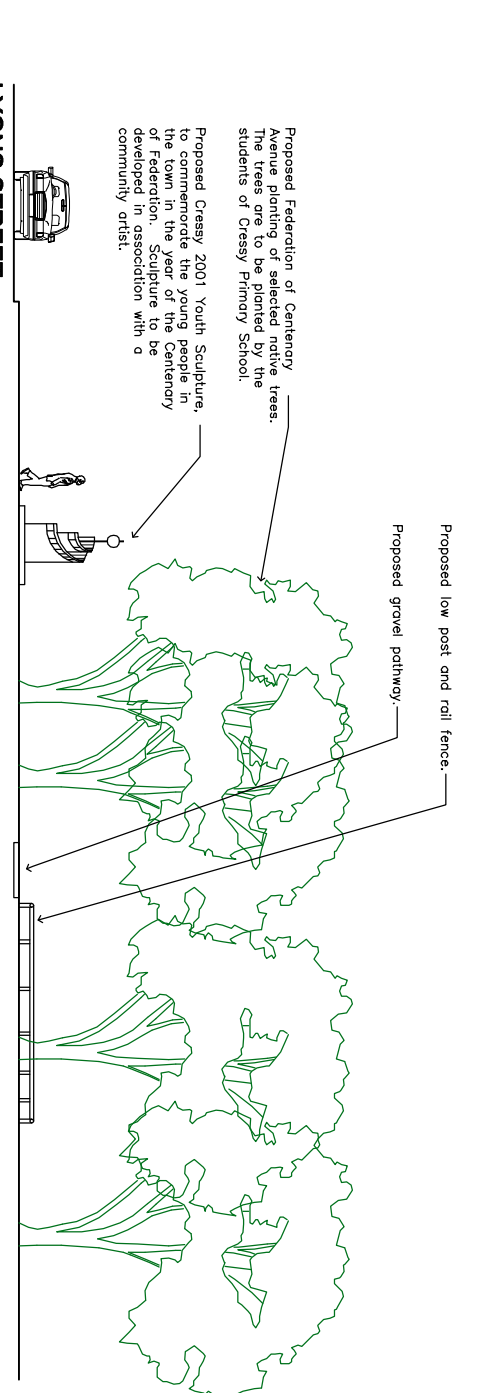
Proposed Federation of Centenary Avenue planting of selected native trees. The trees are to be planted by the students of Cressy Primary School.

Proposed Cressy 2001 Youth Sculpture, to commemorate the young people in the town in the year of the Centenary of Federation. Sculpture to be developed in association with a community artist.

Proposed low post and rail fence.

Proposed gravel pathway.

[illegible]